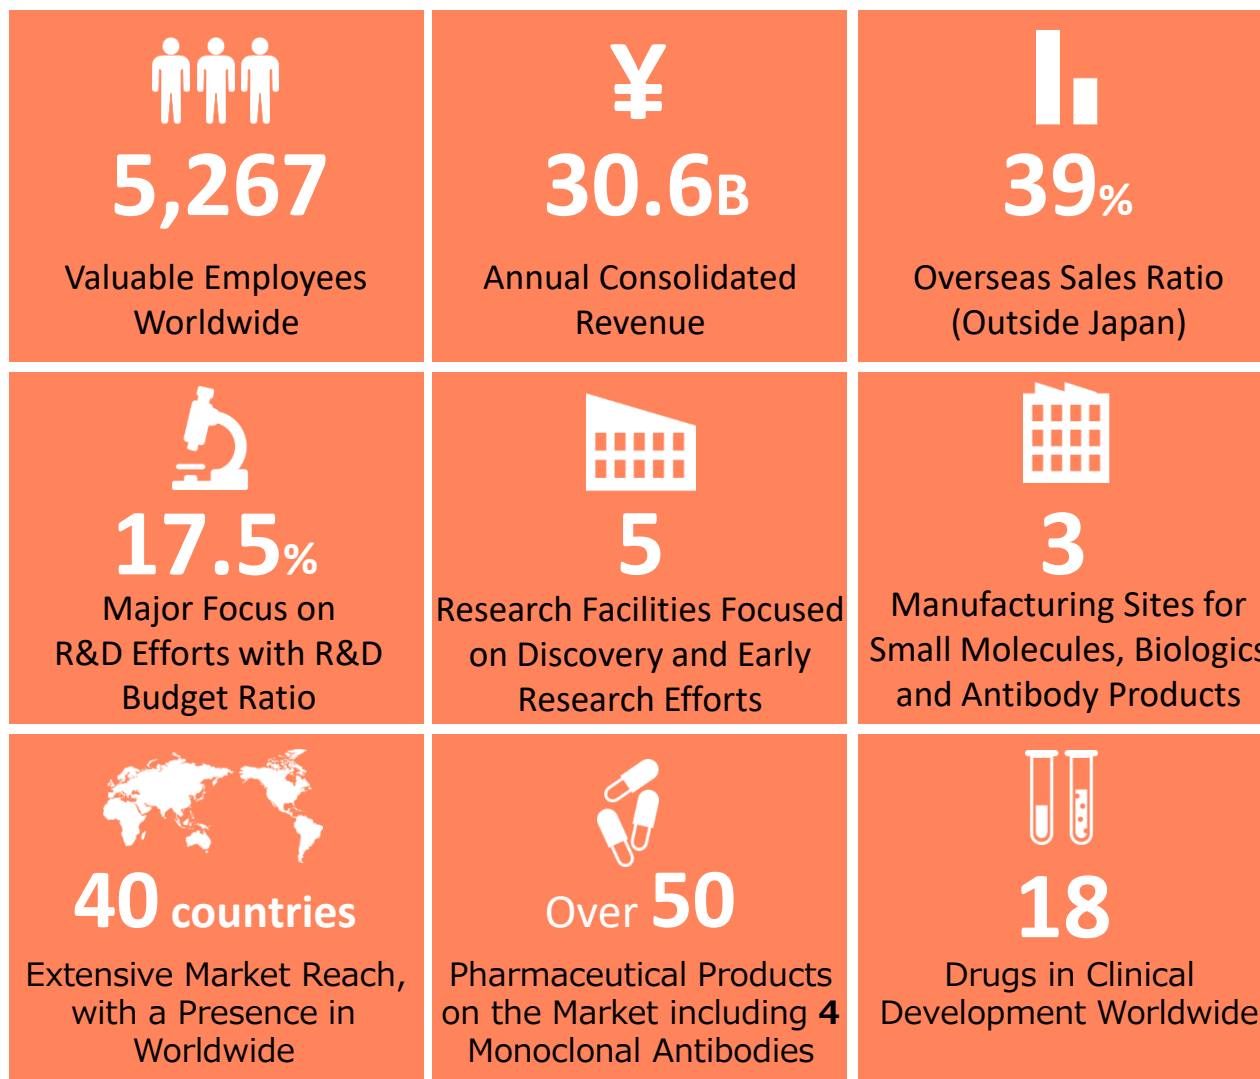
¥

5,267

Valuable Employees Worldwide

30.6B

Annual Consolidated Revenue

39%

Overseas Sales Ratio (Outside Japan)

17.5%

Major Focus on R&D Efforts with R&D Budget Ratio

5

Research Facilities Focused on Discovery and Early Research Efforts

3

Manufacturing Sites for Small Molecules, Biologic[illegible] and Antibody Products

40 countries

Extensive Market Reach, with a Presence in Worldwide

Over 50

Pharmaceutical Products on the Market including 4 Monoclonal Antibodies

18

Drugs in Clinical Development Worldwid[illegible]